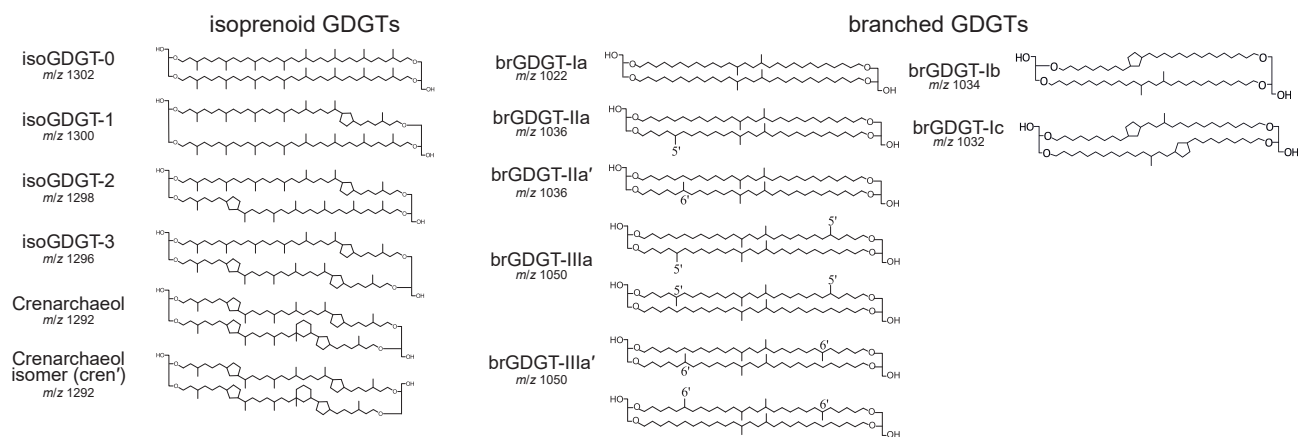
isoprenoid GDGTs

isoGDGT-0
$m/z$ 1302

isoGDGT-1
$m/z$ 1300

isoGDGT-2
$m/z$ 1298

isoGDGT-3
$m/z$ 1296

Crenarchaeol
$m/z$ 1292

Crenarchaeol isomer (cren′)
$m/z$ 1292

branched GDGTs

brGDGT-Ia
$m/z$ 1022

brGDGT-IIa
$m/z$ 1036

5'

brGDGT-IIa′
$m/z$ 1036

6'

brGDGT-IIIa
$m/z$ 1050

5'
5'
5'
5'

brGDGT-IIIa′
$m/z$ 1050

6'
6'
6'
6'

brGDGT-Ib
$m/z$ 1034

brGDGT-Ic
$m/z$ 1032

HO
O
OH